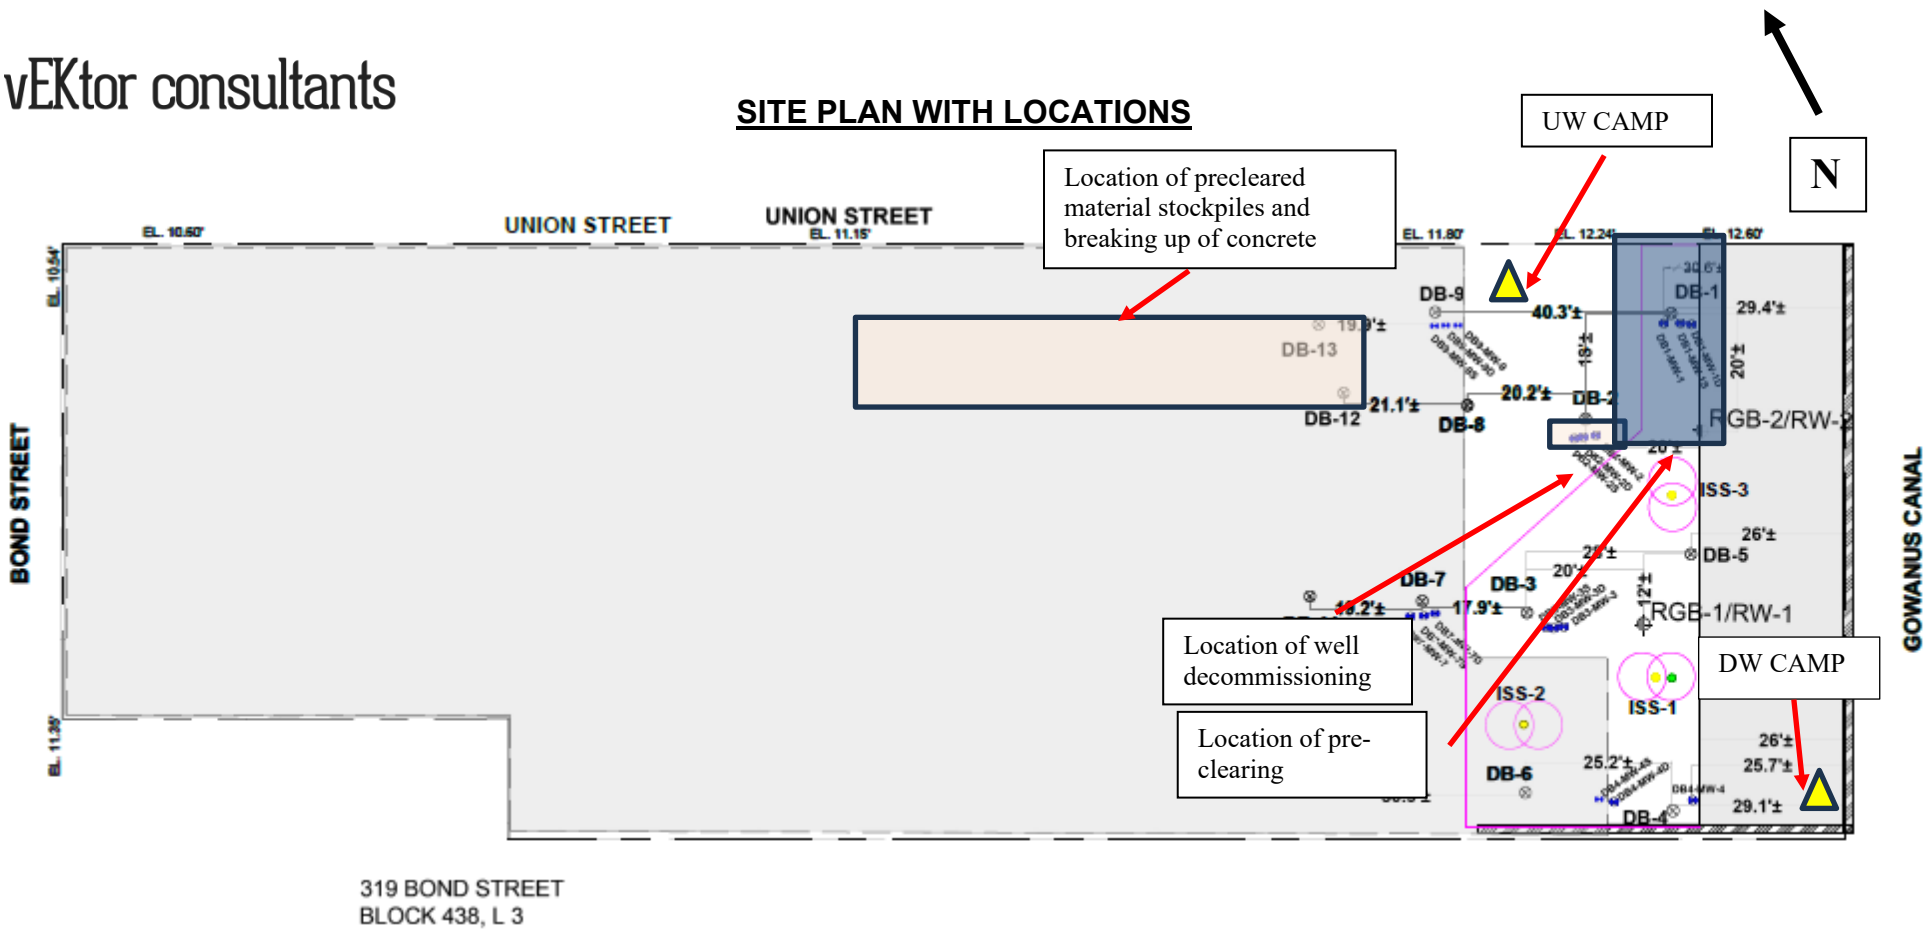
vEKtor consultants

SITE PLAN WITH LOCATIONS

UW CAMP

N

Location of precleared material stockpiles and breaking up of concrete

UNION STREET

UNION STREET

EL. 10.60'

EL. 11.15'

EL. 11.80'

EL. 12.24'

EL. 12.60'

EL. 10.54'

EL. 11.26'

BOND STREET

GOWANUS CANAL

DB-9

40.3'±

30.6'±

DB-1

29.4'±

19.9'±

DB-13

18'±

20'±

20.2'±

DB-2

DB-12

21.1'±

DB-8

RGB-2/RW-2

20'±

ISS-3

26'±

25'±

DB-5

20'±

DB-7

DB-3

12'±

18.2'±

17.9'±

RGB-1/RW-1

Location of well decommissioning

DW CAMP

ISS-2

ISS-1

Location of pre-clearing

26'±

25.2'±

25.7'±

DB-6

29.1'±

DB-4

319 BOND STREET
BLOCK 438, L 3